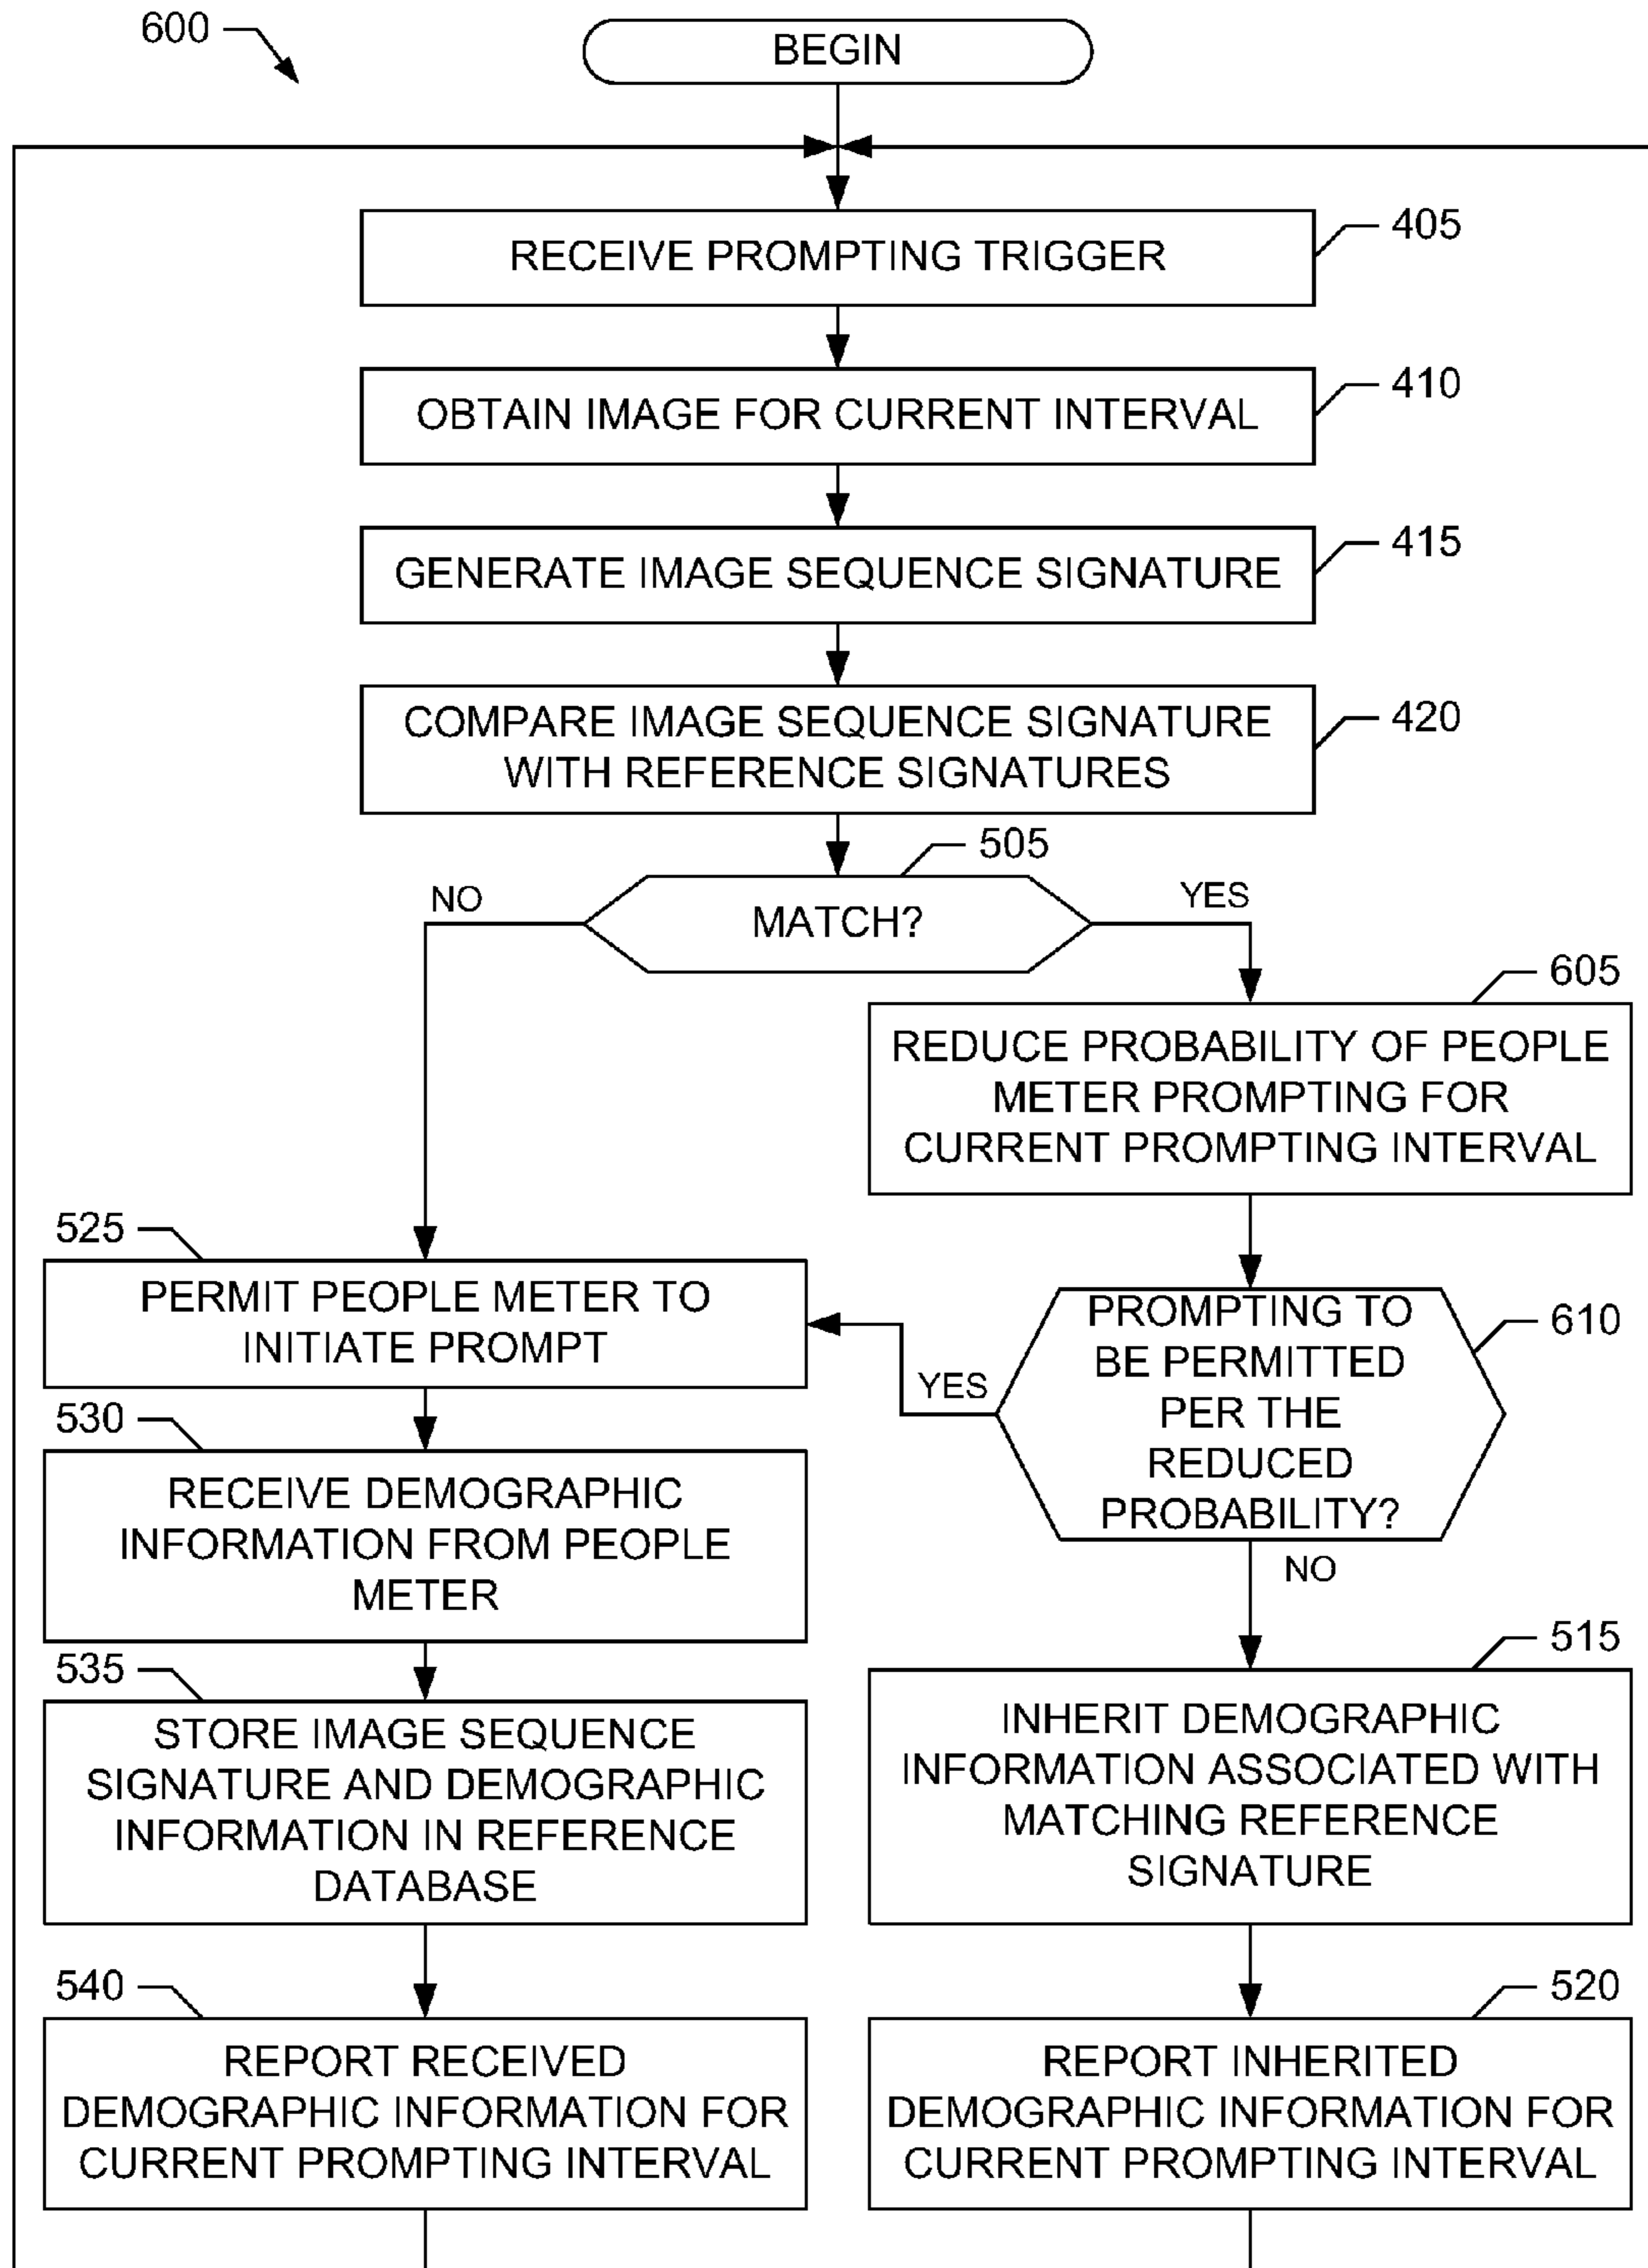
600

BEGIN

RECEIVE PROMPTING TRIGGER

405

OBTAIN IMAGE FOR CURRENT INTERVAL

410

GENERATE IMAGE SEQUENCE SIGNATURE

415

COMPARE IMAGE SEQUENCE SIGNATURE WITH REFERENCE SIGNATURES

420

505

NO

MATCH?

YES

605

REDUCE PROBABILITY OF PEOPLE METER PROMPTING FOR CURRENT PROMPTING INTERVAL

525

PERMIT PEOPLE METER TO INITIATE PROMPT

PROMPTING TO BE PERMITTED PER THE REDUCED PROBABILITY?

610

YES

530

RECEIVE DEMOGRAPHIC INFORMATION FROM PEOPLE METER

NO

535

STORE IMAGE SEQUENCE SIGNATURE AND DEMOGRAPHIC INFORMATION IN REFERENCE DATABASE

515

INHERIT DEMOGRAPHIC INFORMATION ASSOCIATED WITH MATCHING REFERENCE SIGNATURE

540

REPORT RECEIVED DEMOGRAPHIC INFORMATION FOR CURRENT PROMPTING INTERVAL

520

REPORT INHERITED DEMOGRAPHIC INFORMATION FOR CURRENT PROMPTING INTERVAL